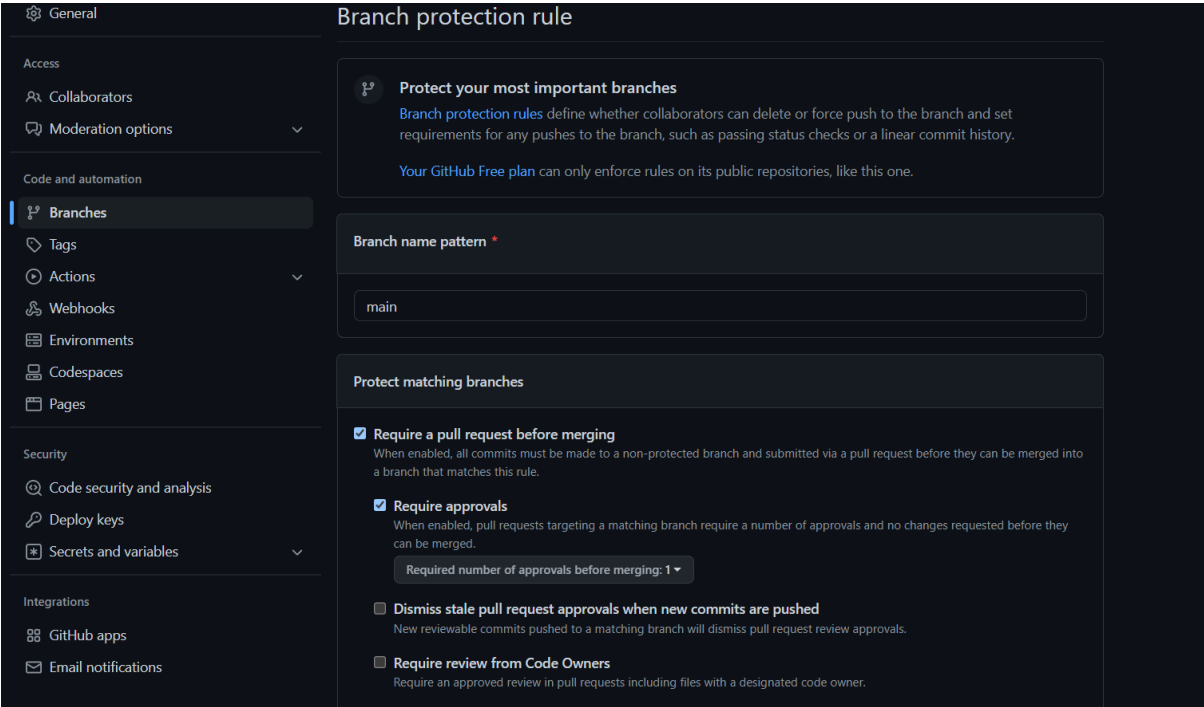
General

Access

Collaborators

Moderation options

Code and automation

Branches

Tags

Actions

Webhooks

Environments

Codespaces

Pages

Security

Code security and analysis

Deploy keys

Secrets and variables

Integrations

GitHub apps

Email notifications

Branch protection rule

Protect your most important branches

Branch protection rules define whether collaborators can delete or force push to the branch and set requirements for any pushes to the branch, such as passing status checks or a linear commit history.

Your GitHub Free plan can only enforce rules on its public repositories, like this one.

Branch name pattern *

main

Protect matching branches

Require a pull request before merging

When enabled, all commits must be made to a non-protected branch and submitted via a pull request before they can be merged into a branch that matches this rule.

Require approvals

When enabled, pull requests targeting a matching branch require a number of approvals and no changes requested before they can be merged.

Required number of approvals before merging: 1

Dismiss stale pull request approvals when new commits are pushed

New reviewable commits pushed to a matching branch will dismiss pull request review approvals.

Require review from Code Owners

Require an approved review in pull requests including files with a designated code owner.